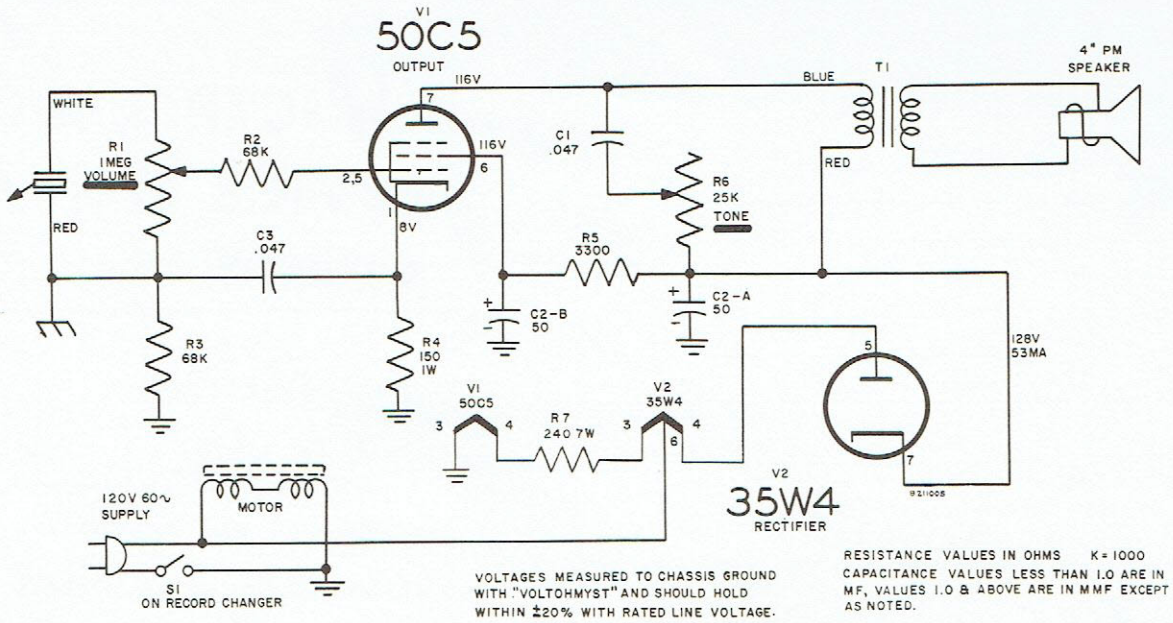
V1
50C5
OUTPUT

116V
BLUE
T1
4" PM
SPEAKER

WHITE
R1
1MEG
VOLUME
R2
68K
2,5
7
116V
6
C1
.047
R6
25K
TONE
RED

RED
C3
.047
1
6V
R5
3300
C2-B
50
C2-A
50

R3
68K
R4
150
1W
5
128V
53MA

V1
50C5
3
4
R7
240 7W
V2
35W4
3
6
4
7

120V 60~
SUPPLY
MOTOR
V2
35W4
RECTIFIER

S1
ON RECORD CHANGER

VOLTAGES MEASURED TO CHASSIS GROUND WITH "VOLTOHMYST" AND SHOULD HOLD WITHIN ±20% WITH RATED LINE VOLTAGE.

RESISTANCE VALUES IN OHMS K=1000
CAPACITANCE VALUES LESS THAN 1.0 ARE IN MF, VALUES 1.0 & ABOVE ARE IN MMF EXCEPT AS NOTED.